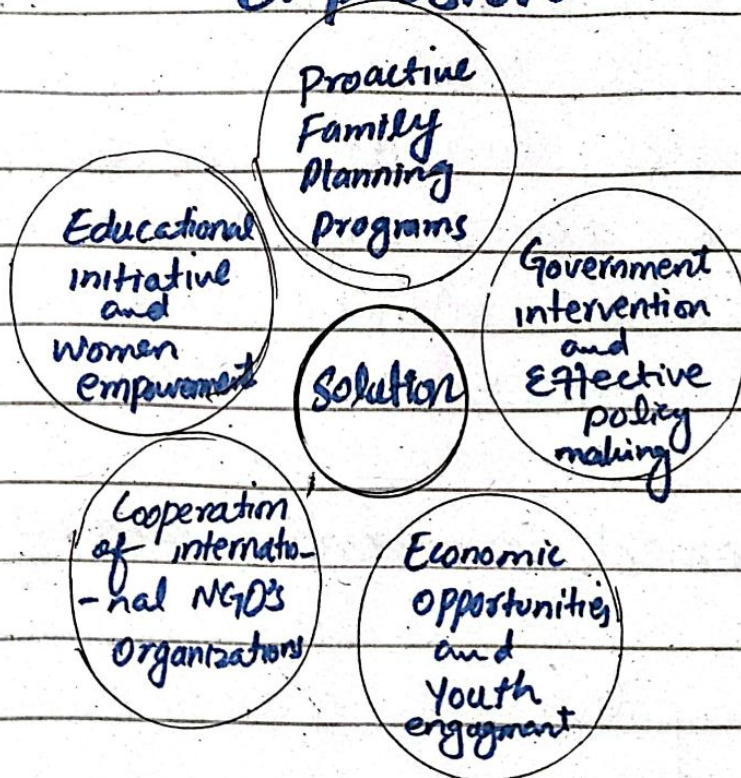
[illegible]

Proactive Family Planning Programs

Educational initiative and Women empowerment

Government intervention and Effective policy making

Solution

Cooperation of internatio-nal NGO's Organizations

Economic opportunities and Youth engagement